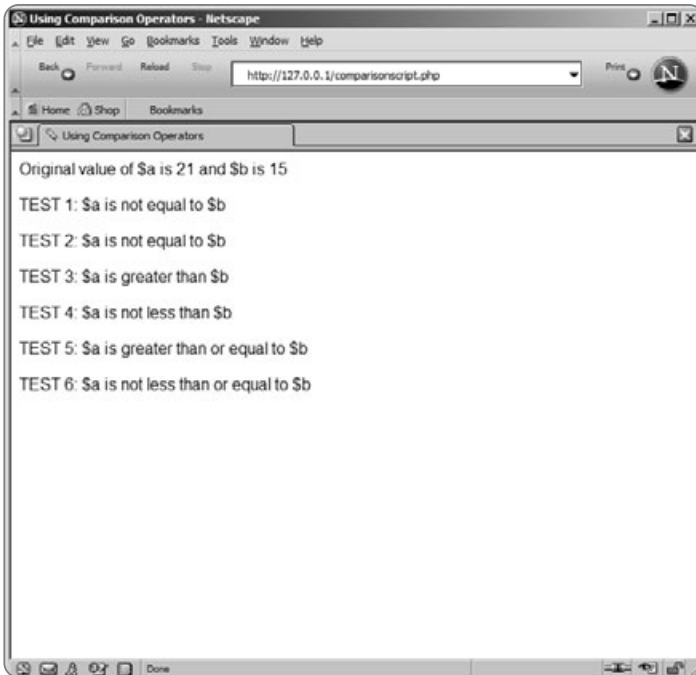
Using Comparison Operators - Netscape

File Edit View Go Bookmarks Tools Window Help

Back Forward Reload Stop http://127.0.0.1/comparisonscript.php Print

Home Shop Bookmarks

Using Comparison Operators

Original value of \$a is 21 and \$b is 15

TEST 1: \$a is not equal to \$b

TEST 2: \$a is not equal to \$b

TEST 3: \$a is greater than \$b

TEST 4: \$a is not less than \$b

TEST 5: \$a is greater than or equal to \$b

TEST 6: \$a is not less than or equal to \$b

Done